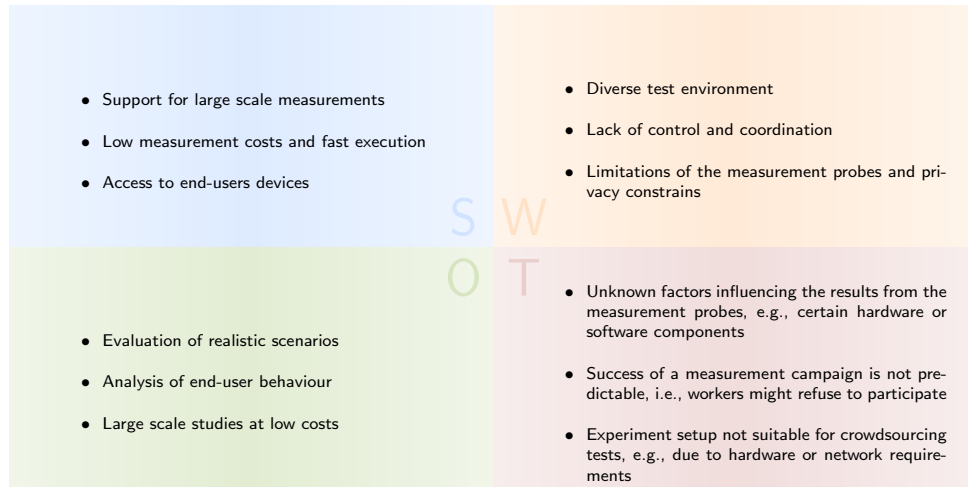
- Support for large scale measurements
- Low measurement costs and fast execution
- Access to end-users devices

- Diverse test environment
- Lack of control and coordination
- Limitations of the measurement probes and privacy constrains

S W

O T

- Evaluation of realistic scenarios
- Analysis of end-user behaviour
- Large scale studies at low costs

- Unknown factors influencing the results from the measurement probes, e.g., certain hardware or software components
- Success of a measurement campaign is not predictable, i.e., workers might refuse to participate
- Experiment setup not suitable for crowdsourcing tests, e.g., due to hardware or network requirements